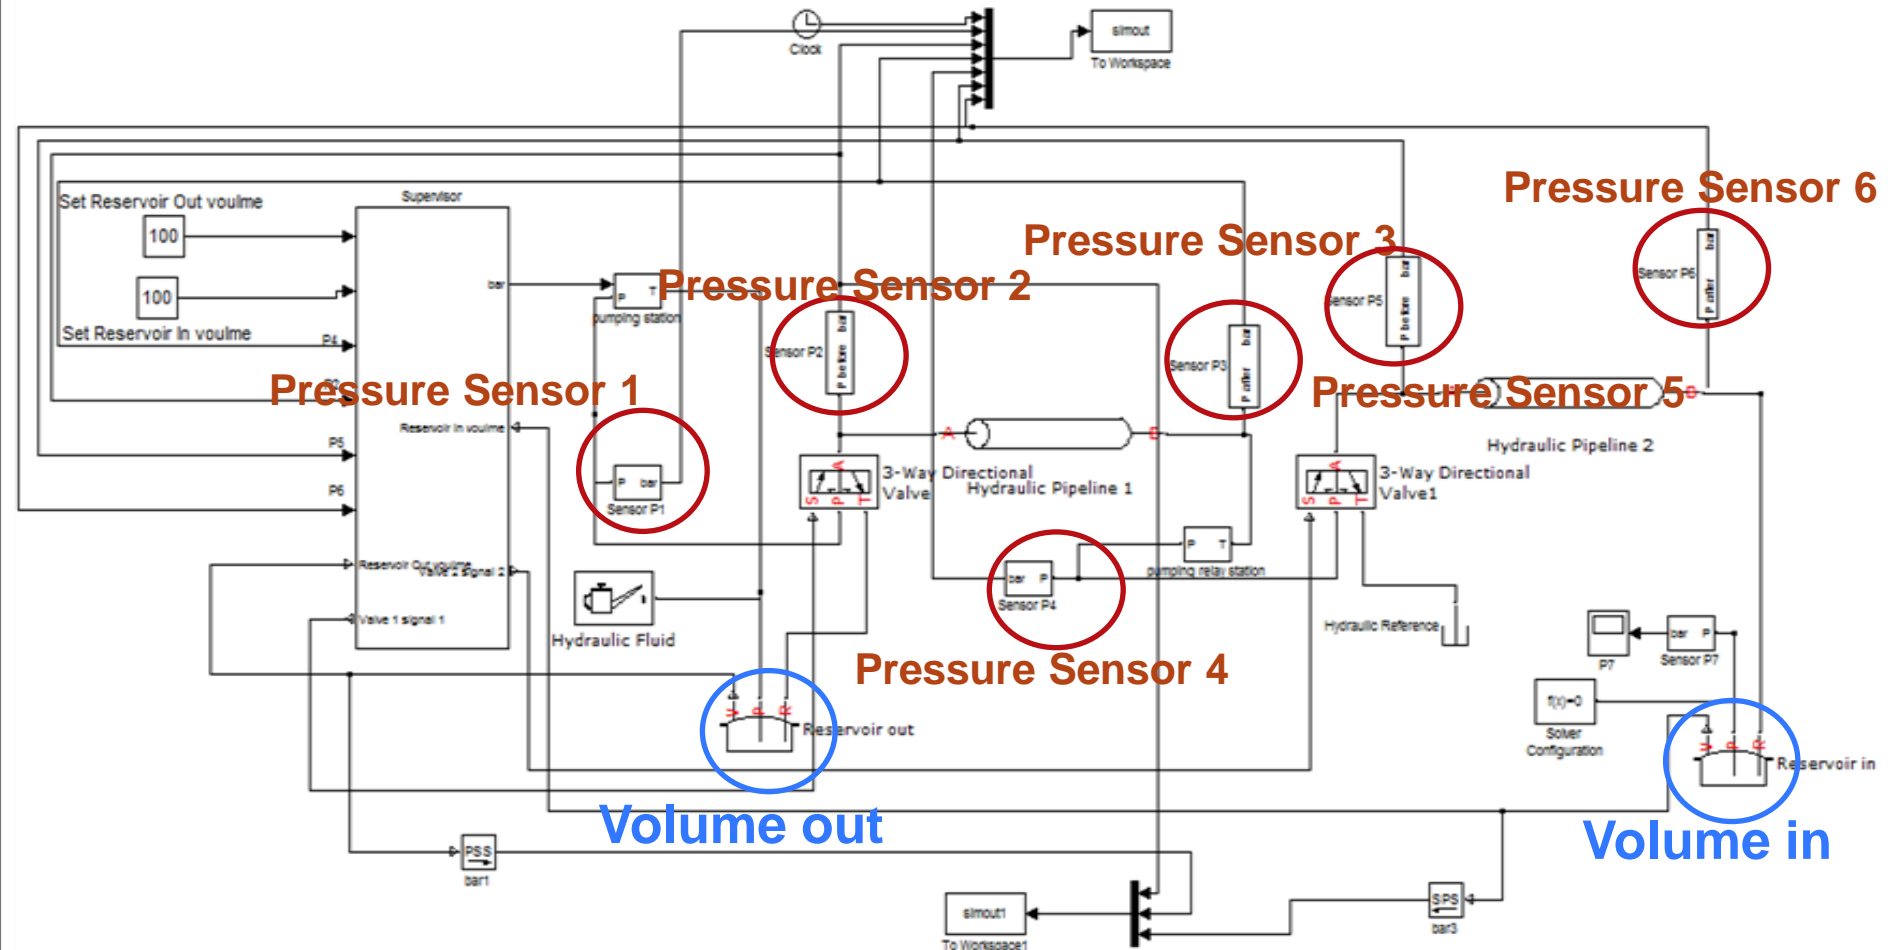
Clock

simout

To Workspace

Pressure Sensor 6

Pressure Sensor 3

Pressure Sensor 2

Set Reservoir Out voulme

Supervisor

100

100

Set Reservoir In voulme

bar

P4

P

T

pumping station

Sensor P2

P before

bar

Sensor P3

P after

bar

Sensor P5

P before

bar

Sensor P6

P after

bar

Pressure Sensor 1

Pressure Sensor 5

Reservoir In voulme

P5

P6

P

bar

Sensor P1

3-Way Directional Valve

Hydraulic Pipeline 1

A

B

Hydraulic Pipeline 2

3-Way Directional Valve1

S

P

T

Reservoir Out voulme

Valve 2 signal 2

Valve 1 signal 1

Hydraulic Fluid

bar

P

Sensor P4

P

T

pumping relay station

Hydraulic Reference

P7

bar

P

Sensor P7

f(x)=0

Solver Configuration

Pressure Sensor 4

Reservoir out

Reservoir in

Volume out

Volume in

PSS

bar1

simout1

To Workspace1

SPS

bar3